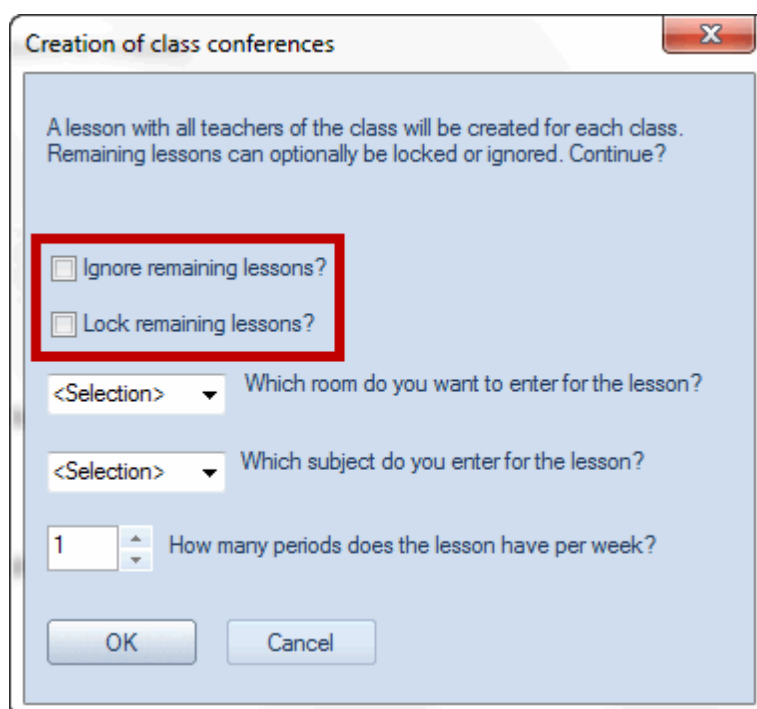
Creation of class conferences

A lesson with all teachers of the class will be created for each class. Remaining lessons can optionally be locked or ignored. Continue?

Ignore remaining lessons?

Lock remaining lessons?

<Selection> Which room do you want to enter for the lesson?

<Selection> Which subject do you enter for the lesson?

1 How many periods does the lesson have per week?

OK

Cancel